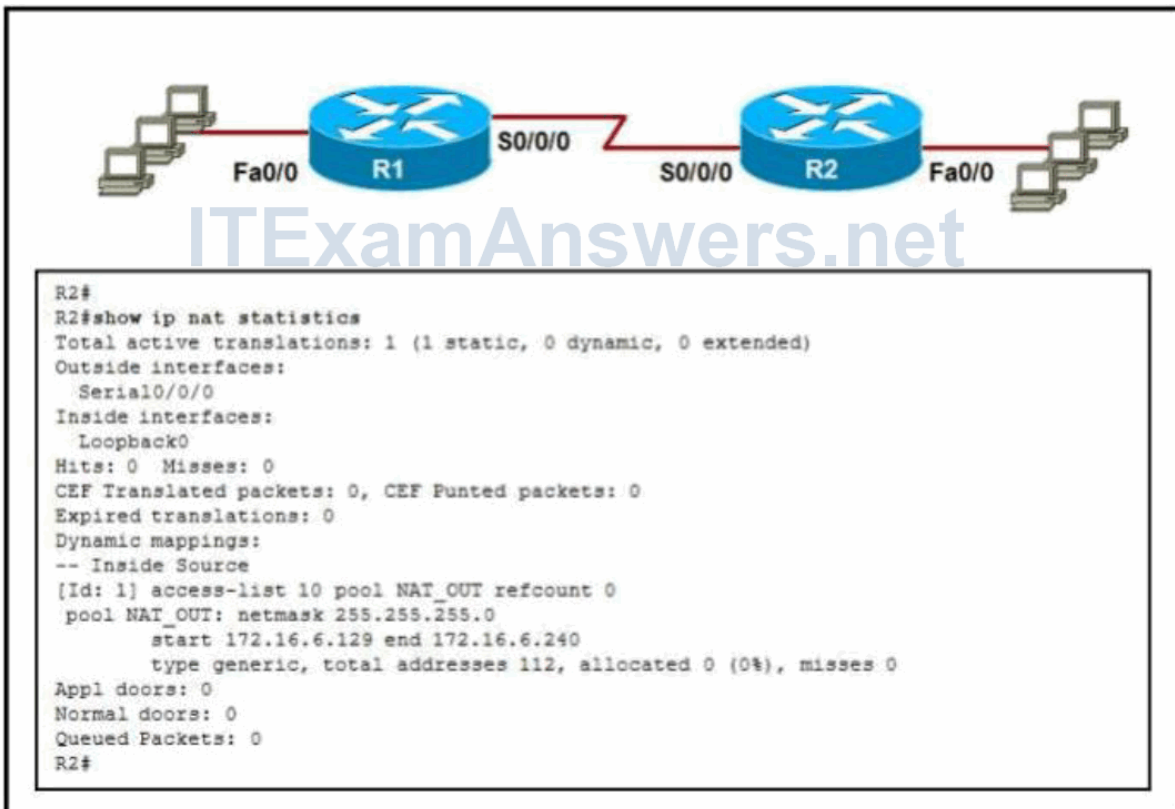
Fa0/0
R1
S0/0/0
S0/0/0
R2
Fa0/0

ITExamAnswers.net

R2#
R2#show ip nat statistics
Total active translations: 1 (1 static, 0 dynamic, 0 extended)
Outside interfaces:
Serial0/0/0
Inside interfaces:
Loopback0
Hits: 0 Misses: 0
CEF Translated packets: 0, CEF Punted packets: 0
Expired translations: 0
Dynamic mappings:
-- Inside Source
[Id: 1] access-list 10 pool NAT_OUT refcount 0
pool NAT_OUT: netmask 255.255.255.0
start 172.16.6.129 end 172.16.6.240
type generic, total addresses 112, allocated 0 (0%), misses 0
Appl doors: 0
Normal doors: 0
Queued Packets: 0
R2#